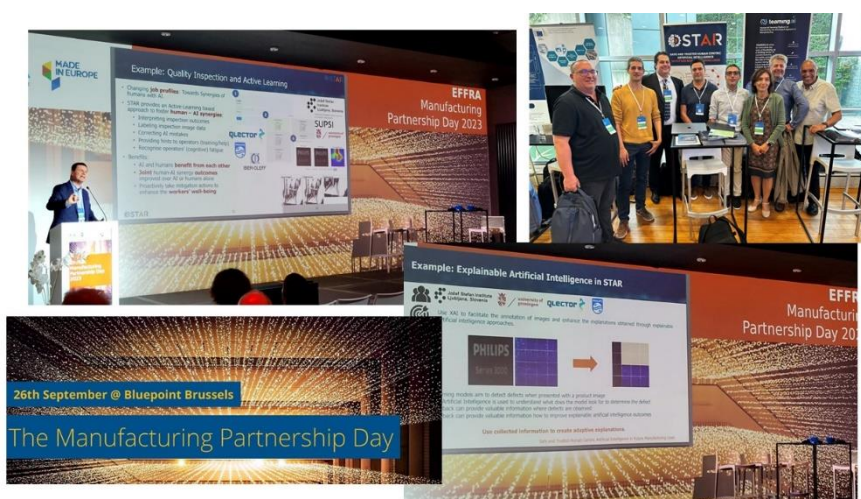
MADE IN EUROPE

Example: Quality Inspection and Active Learning

• Changing job profiles: Towards Synergies of Humans with AI
• STAR provides an Active Learning based approach to foster human – AI synergies:
◦ Interpreting inspection outcomes
◦ Labeling inspection image data
◦ Correcting AI mistakes
◦ Providing hints to operators (trajectory/help)
◦ Recognise operators' cognitive fatigue
• Benefits:
◦ AI and humans benefit from each other
◦ Joint human-AI synergy outcomes improved over AI or humans alone
◦ Proactively take mitigation actions to enhance the workers' well-being

QLECTOR
SUPSI
DEEN CLOTT

STAR

EFFRA
Manufacturing
Partnership Day 2023

STAR

Example: Explainable Artificial Intelligence in STAR

Jožef Stefan Institute Ljubljana, Slovenia
QLECTOR
PHILIPS

Use XAI to facilitate the annotation of images and enhance the explanations obtained through explainable artificial intelligence approaches.

PHILIPS

Use collected information to create adaptive explanations

EFFRA
Manufactu
Partnership Day 20

26th September @ Bluepoint Brussels
The Manufacturing Partnership Day